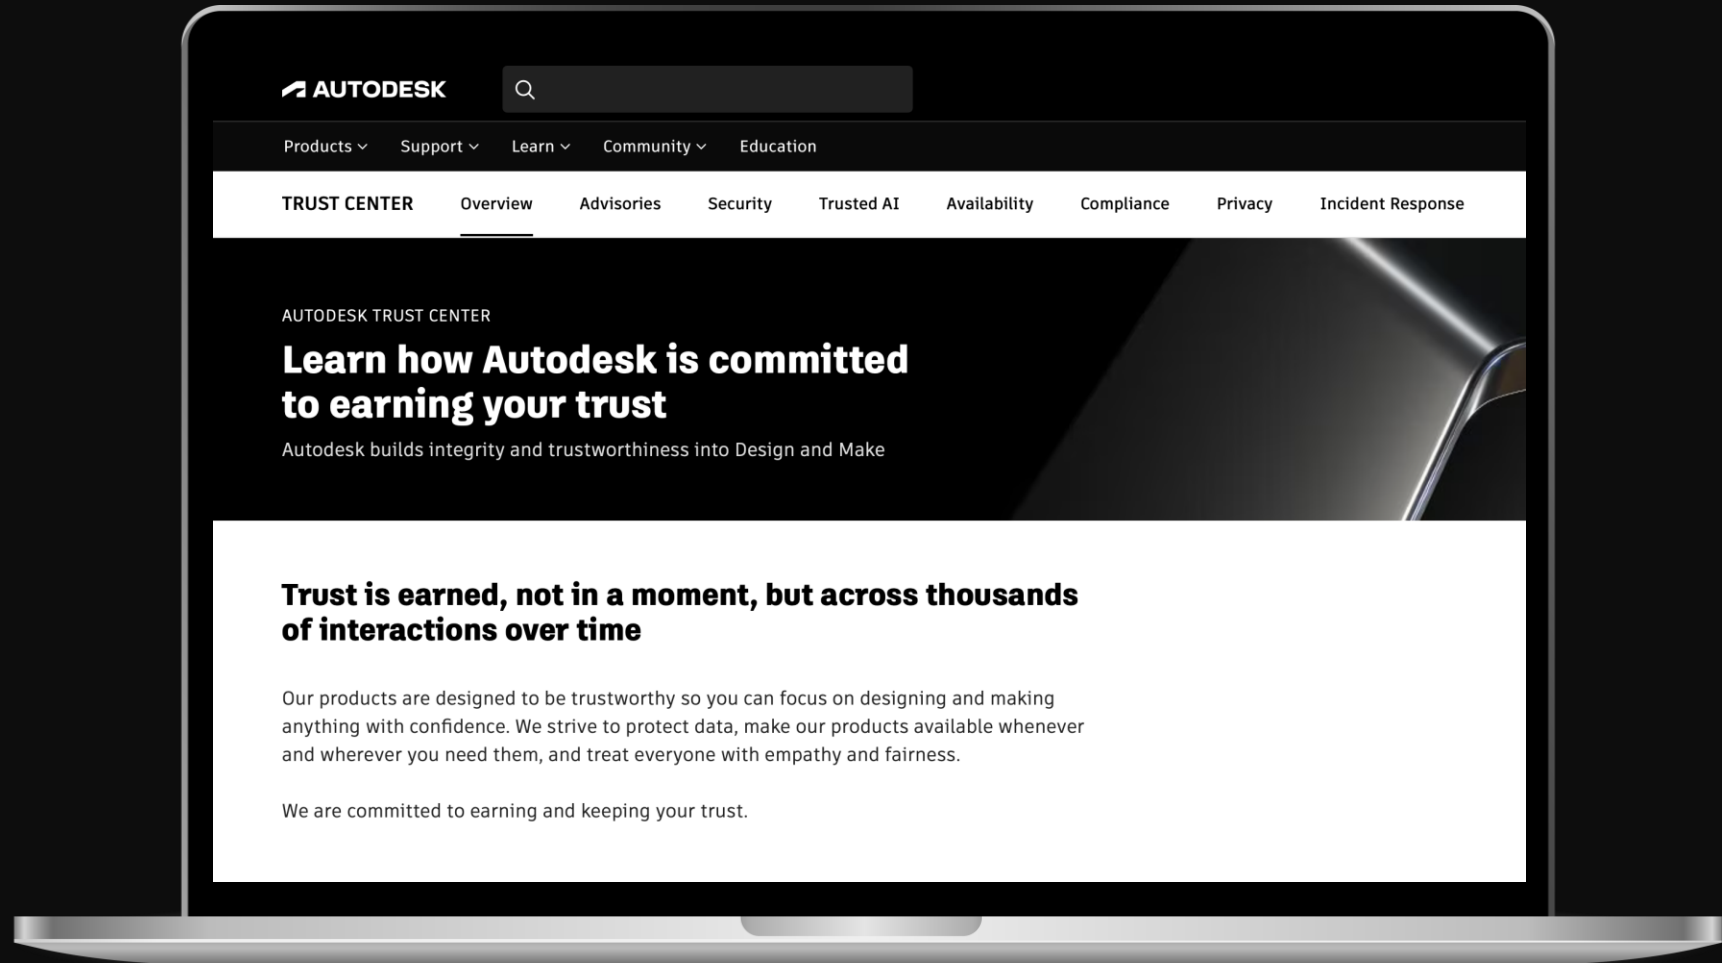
AUTODESK

Products Support Learn Community Education

TRUST CENTER Overview Advisories Security Trusted AI Availability Compliance Privacy Incident Response

AUTODESK TRUST CENTER

Learn how Autodesk is committed to earning your trust

Autodesk builds integrity and trustworthiness into Design and Make

Trust is earned, not in a moment, but across thousands of interactions over time

Our products are designed to be trustworthy so you can focus on designing and making anything with confidence. We strive to protect data, make our products available whenever and wherever you need them, and treat everyone with empathy and fairness.

We are committed to earning and keeping your trust.